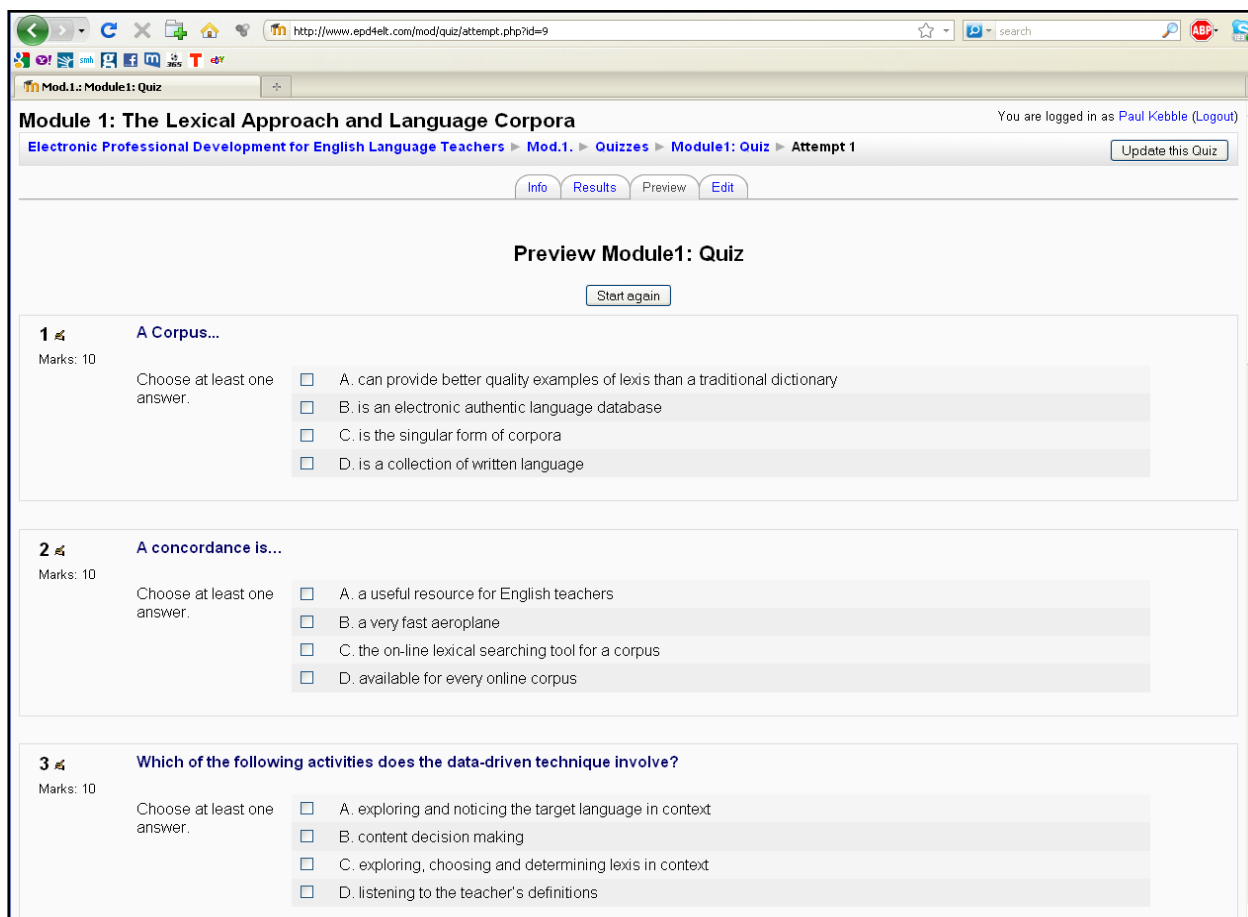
http://www.epd4elt.com/mod/quiz/attempt.php?id=9

search

ABP

Mod.1.: Module1: Quiz

Module 1: The Lexical Approach and Language Corpora

You are logged in as Paul Kebble (Logout)

Electronic Professional Development for English Language Teachers ► Mod.1. ► Quizzes ► Module1: Quiz ► Attempt 1

Update this Quiz

Info | Results | Preview | Edit

Preview Module1: Quiz

Start again

1
Marks: 10

A Corpus...

Choose at least one answer.

A. can provide better quality examples of lexis than a traditional dictionary
B. is an electronic authentic language database
C. is the singular form of corpora
D. is a collection of written language

2
Marks: 10

A concordance is...

Choose at least one answer.

A. a useful resource for English teachers
B. a very fast aeroplane
C. the on-line lexical searching tool for a corpus
D. available for every online corpus

3
Marks: 10

Which of the following activities does the data-driven technique involve?

Choose at least one answer.

A. exploring and noticing the target language in context
B. content decision making
C. exploring, choosing and determining lexis in context
D. listening to the teacher's definitions